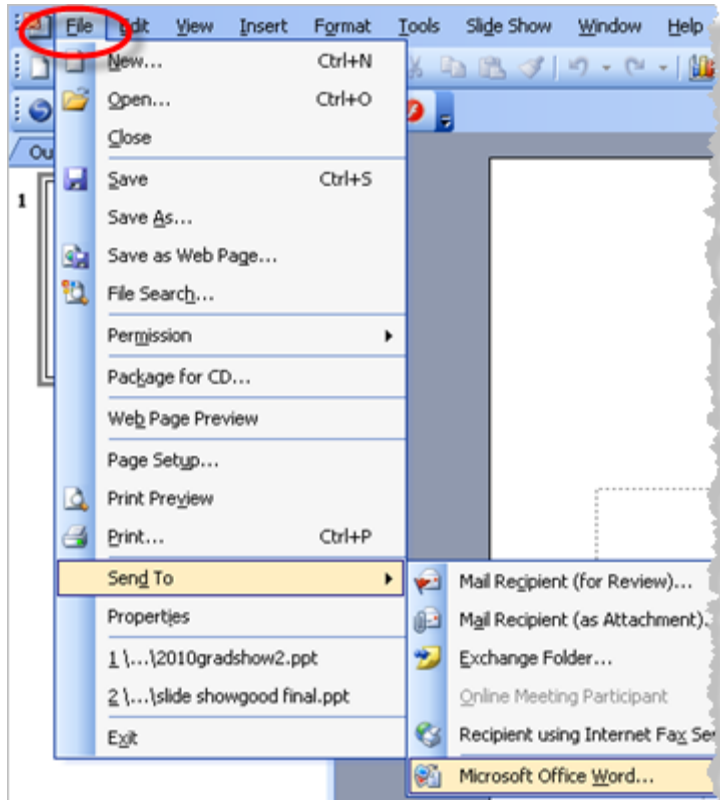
File Edit View Insert Format Tools Slide Show Window Help

Ou

1

New... Ctrl+N
Open... Ctrl+O
Close
Save Ctrl+S
Save As...
Save as Web Page...
File Search...
Permission
Package for CD...
Web Page Preview
Page Setup...
Print Preview
Print... Ctrl+P
Send To
Properties
1 \...\2010gradshow2.ppt
2 \...\slide showgood final.ppt
Exit

Mail Recipient (for Review)...
Mail Recipient (as Attachment)...
Exchange Folder...
Online Meeting Participant
Recipient using Internet Fax Se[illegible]
Microsoft Office Word...